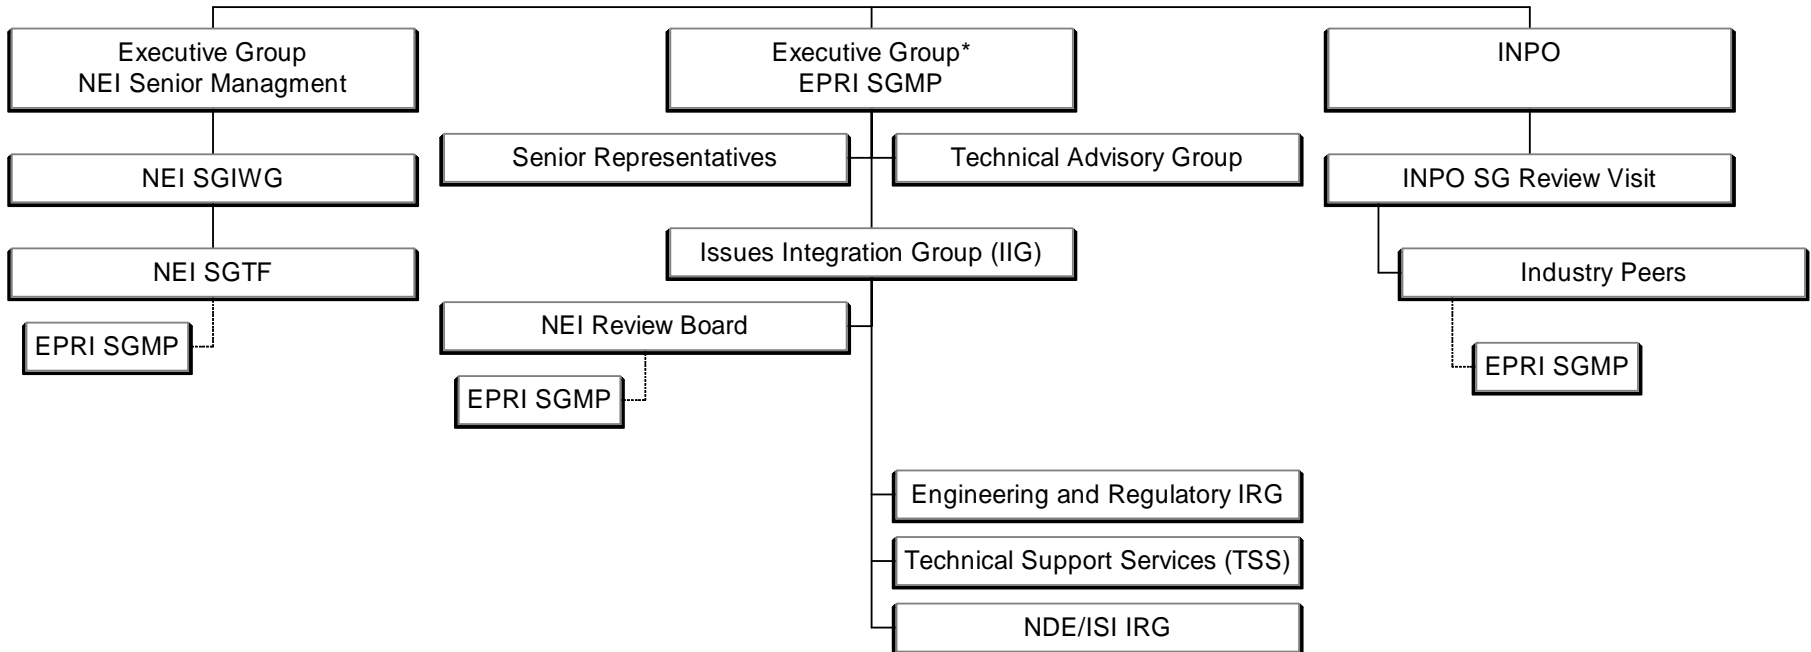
Executive Group
NEI Senior Managment

Executive Group*
EPRI SGMP

INPO

NEI SGIWG

Senior Representatives

Technical Advisory Group

INPO SG Review Visit

NEI SGTF

Issues Integration Group (IIG)

Industry Peers

EPRI SGMP

NEI Review Board

EPRI SGMP

EPRI SGMP

Engineering and Regulatory IRG

Technical Support Services (TSS)

NDE/ISI IRG